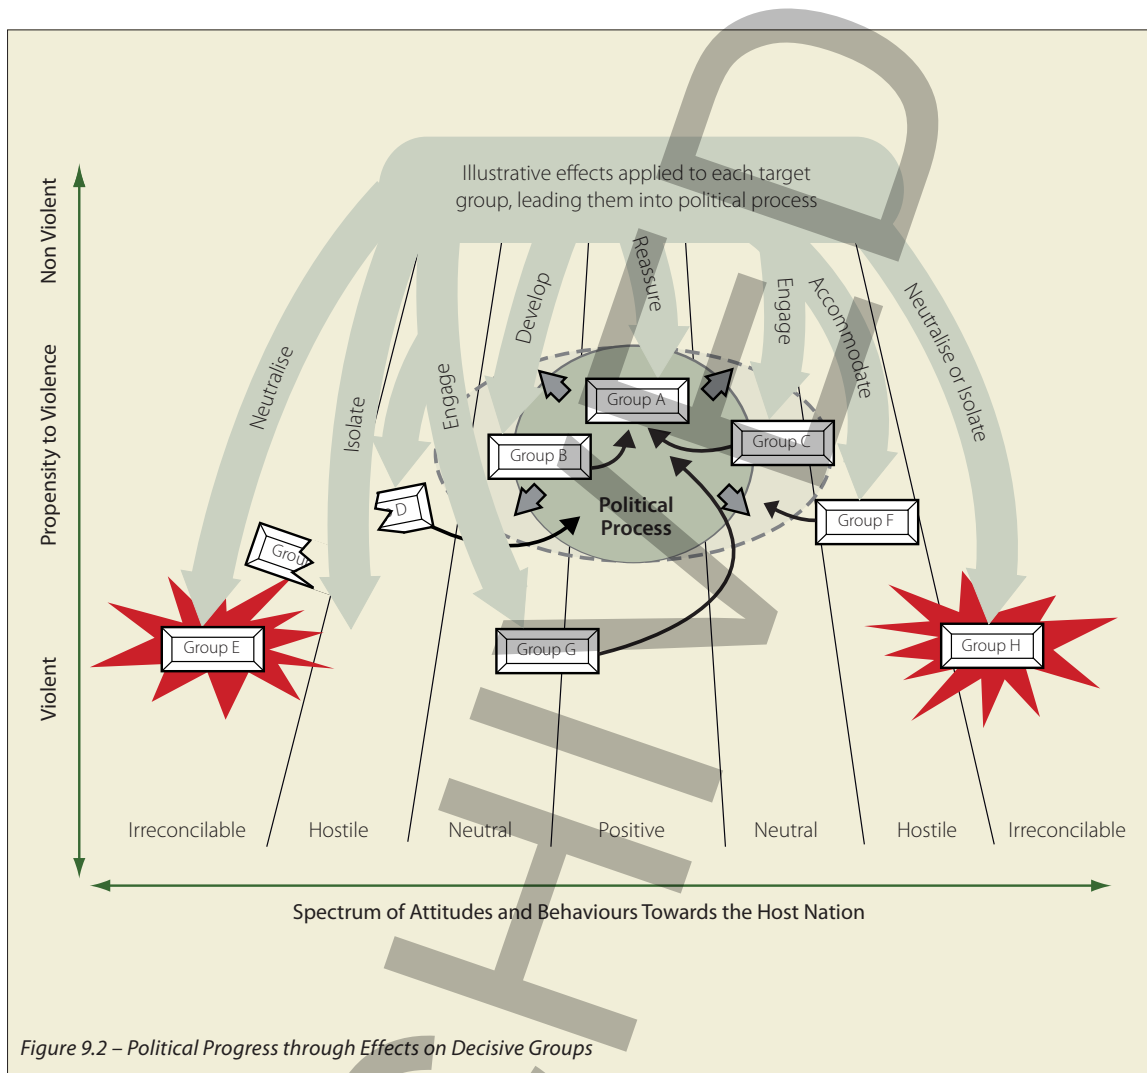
Illustrative effects applied to each target group, leading them into political process

Non Violent

Propensity to Violence

Violent

Neutralise

Isolate

Engage

Develop

Reassure

Engage

Accommodate

Neutralise or Isolate

Group A

Group B

Group C

D

Group

Political Process

Group F

Group E

Group G

Group H

Irreconcilable

Hostile

Neutral

Positive

Neutral

Hostile

Irreconcilable

Spectrum of Attitudes and Behaviours Towards the Host Nation

Figure 9.2 – Political Progress through Effects on Decisive Groups